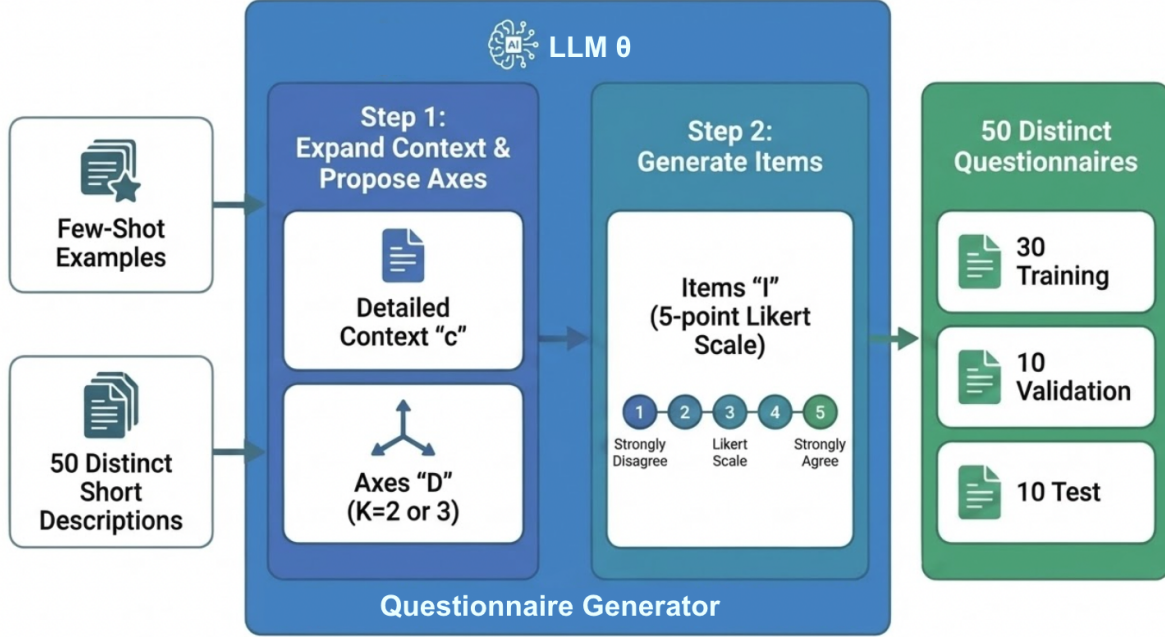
Few-Shot Examples

50 Distinct Short Descriptions

AI LLM θ

Step 1: Expand Context & Propose Axes

Detailed Context “c”

Axes “D” (K=2 or 3)

Step 2: Generate Items

Items “I” (5-point Likert Scale)

1 2 3 4 5

Strongly Disagree

Likert Scale

Strongly Agree

Questionnaire Generator

50 Distinct Questionnaires

30 Training

10 Validation

10 Test